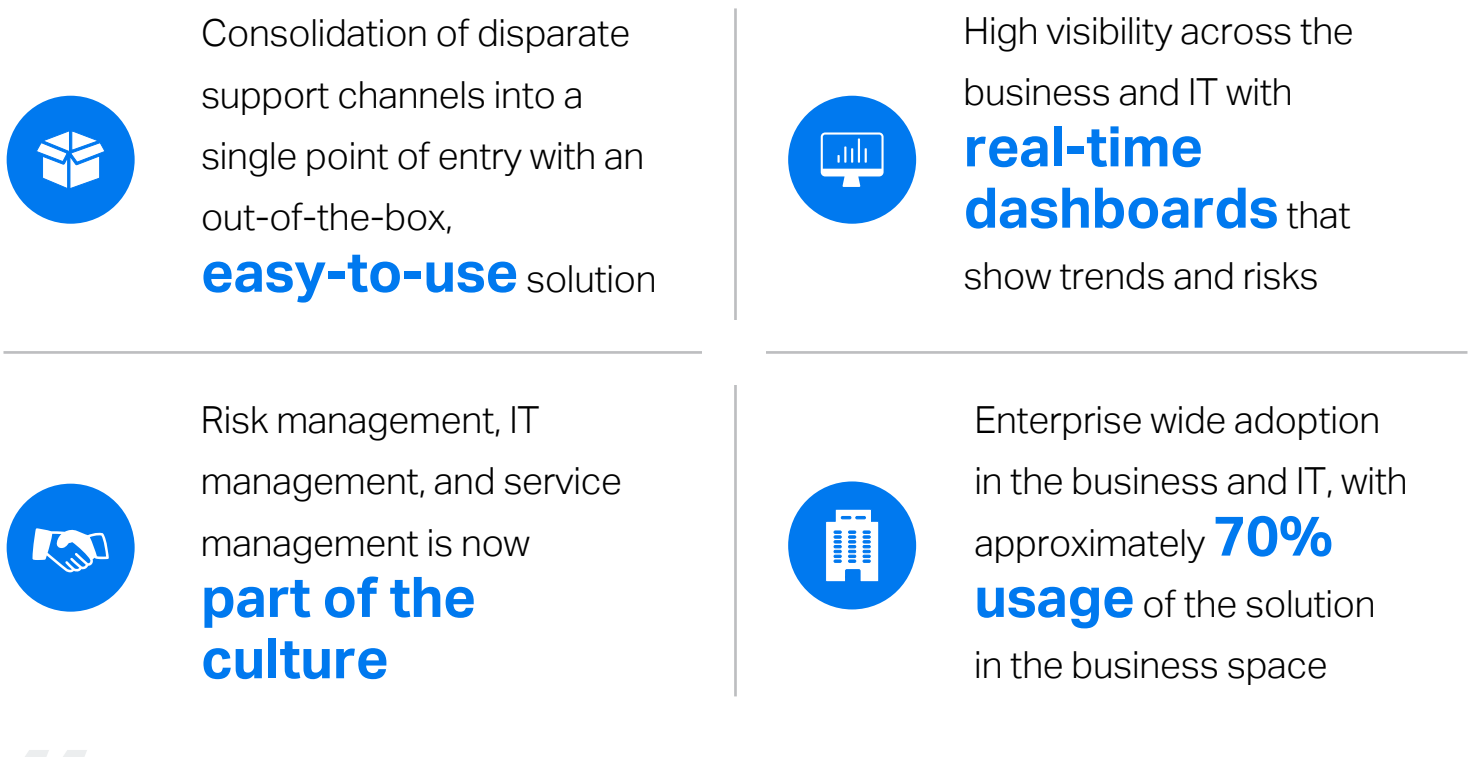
Consolidation of disparate support channels into a single point of entry with an out-of-the-box, **easy-to-use** solution

High visibility across the business and IT with **real-time dashboards** that show trends and risks

Risk management, IT management, and service management is now **part of the culture**

Enterprise wide adoption in the business and IT, with approximately **70% usage** of the solution in the business space